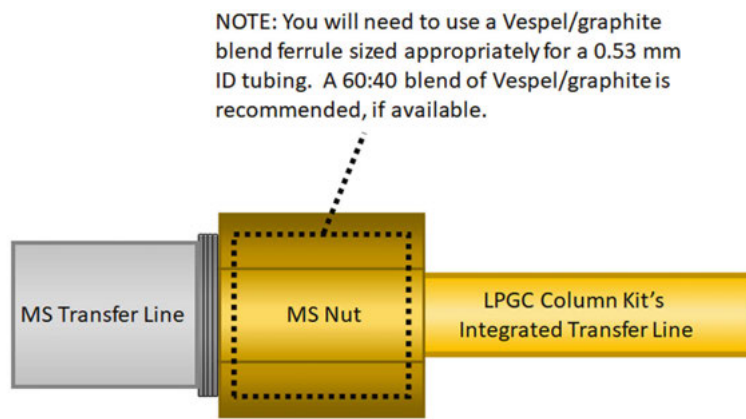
NOTE: You will need to use a Vespel/graphite blend ferrule sized appropriately for a 0.53 mm ID tubing. A 60:40 blend of Vespel/graphite is recommended, if available.

MS Transfer Line

MS Nut

LPGC Column Kit's Integrated Transfer Line